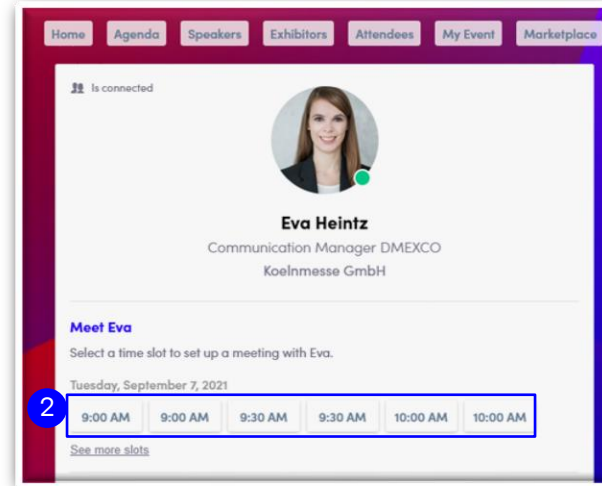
Home Agenda Speakers Exhibitors Attendees My Event Marketplace

Is connected

Eva Heintz
Communication Manager DMEXCO
Koelnmesse GmbH

Meet Eva
Select a time slot to set up a meeting with Eva.

Tuesday, September 7, 2021

2

9:00 AM 9:00 AM 9:30 AM 9:30 AM 10:00 AM 10:00 AM

See more slots